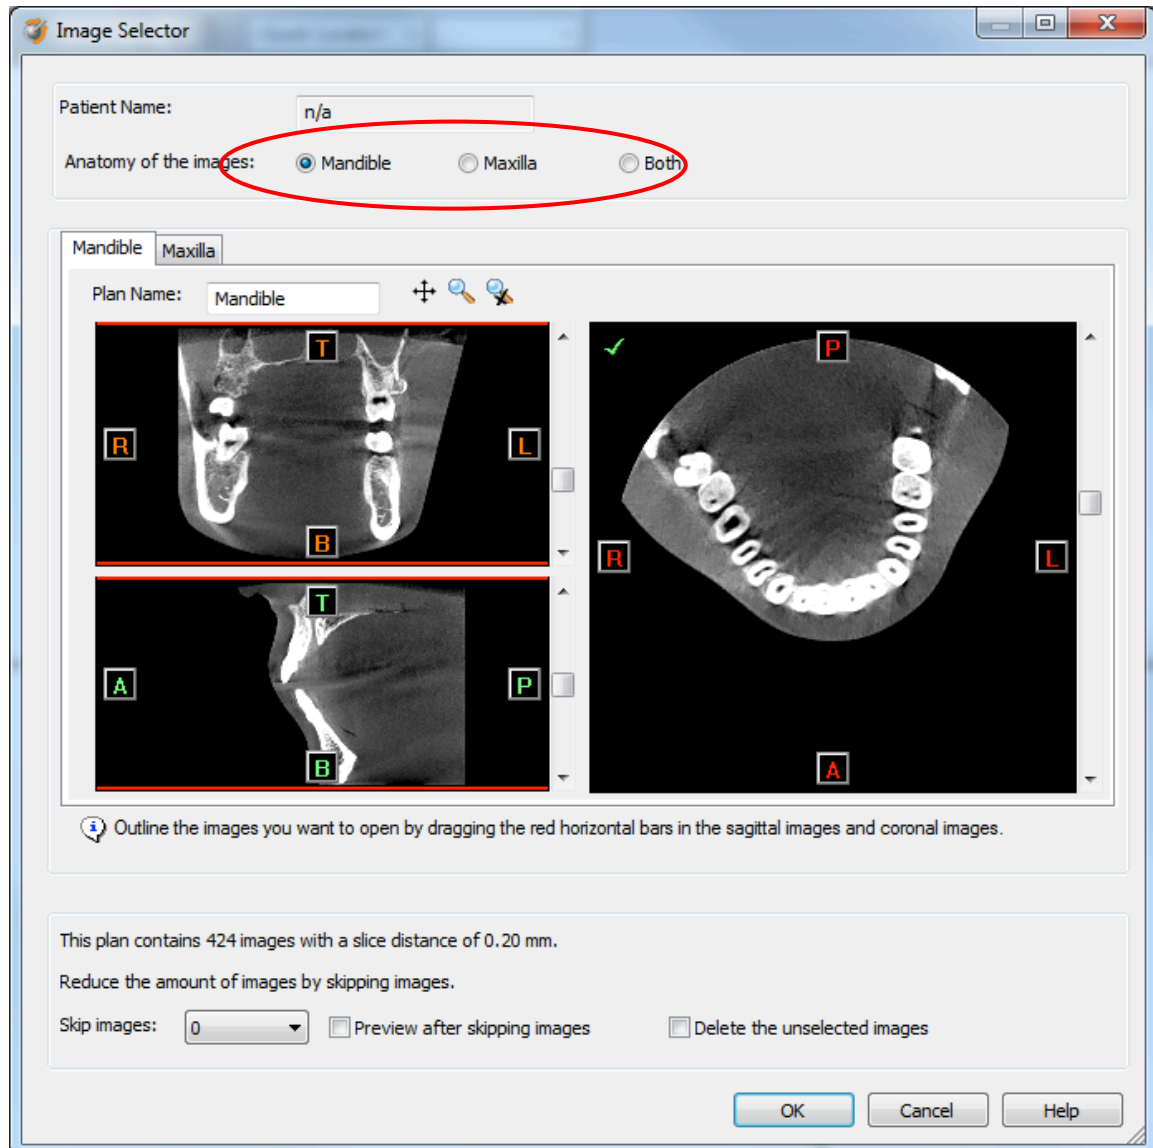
Image Selector

Patient Name: n/a

Anatomy of the images: Mandible Maxilla Both

Mandible Maxilla

Plan Name: Mandible

T
R L
B

T
A P
B

P
R L
A

Outline the images you want to open by dragging the red horizontal bars in the sagittal images and coronal images.

This plan contains 424 images with a slice distance of 0.20 mm.

Reduce the amount of images by skipping images.

Skip images: 0 Preview after skipping images Delete the unselected images

OK Cancel Help